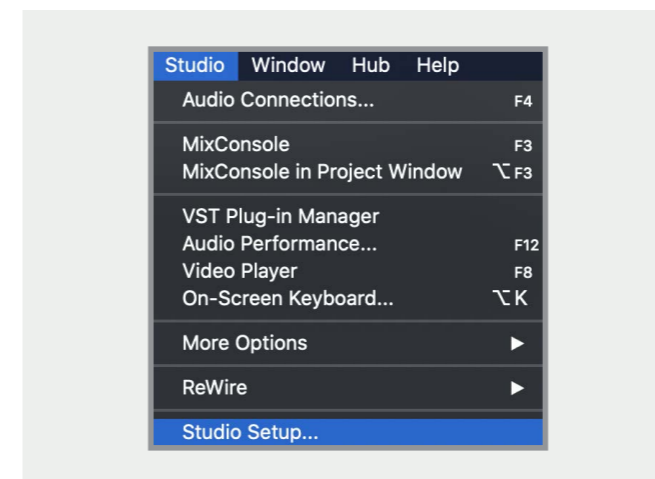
Studio Window Hub Help

Audio Connections... F4

MixConsole F3
MixConsole in Project Window ⌥F3

VST Plug-in Manager
Audio Performance... F12
Video Player F8
On-Screen Keyboard... ⌥K

More Options ▶

ReWire ▶

Studio Setup...